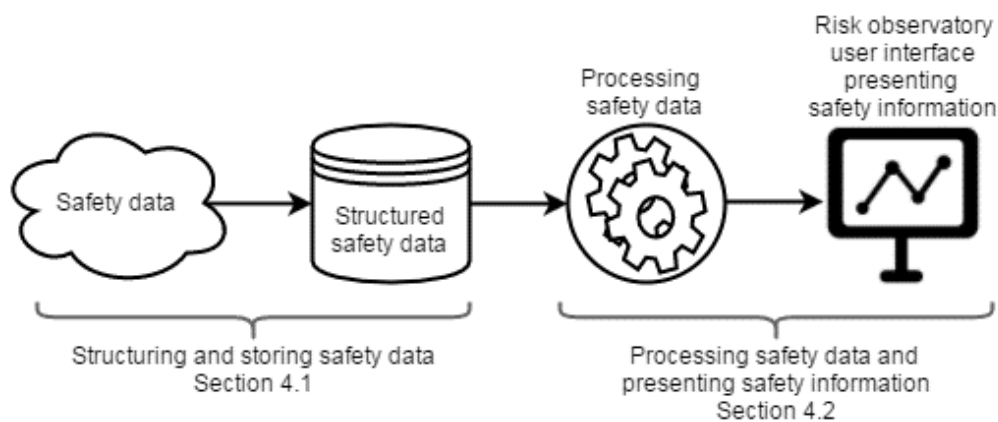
Safety data

Structured safety data

Processing safety data

Risk observatory user interface presenting safety information

Structuring and storing safety data
Section 4.1

Processing safety data and presenting safety information
Section 4.2